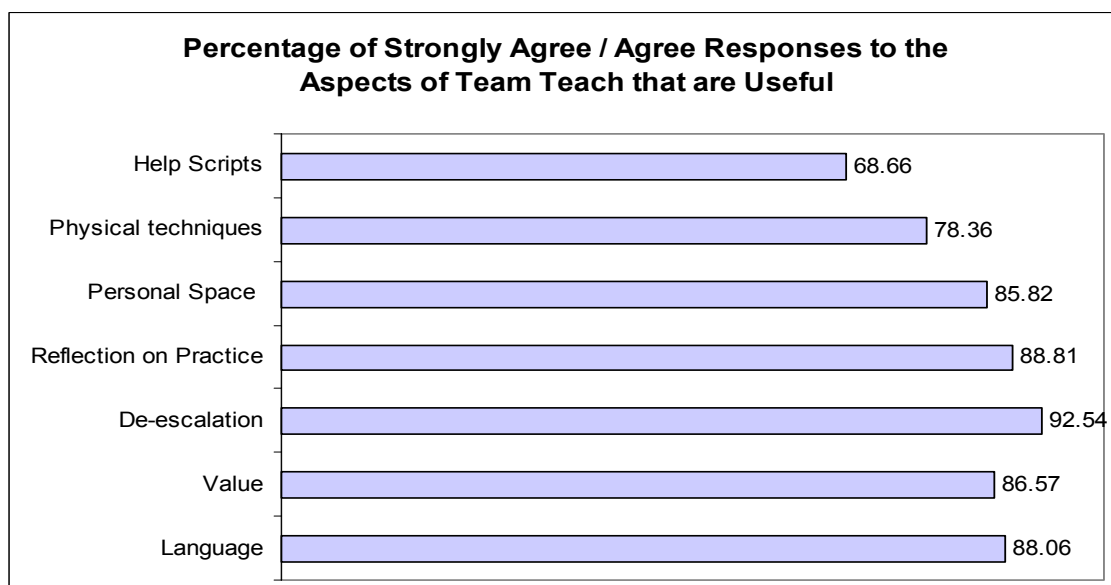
Percentage of Strongly Agree / Agree Responses to the Aspects of Team Teach that are Useful

Help Scripts 68.66

Physical techniques 78.36

Personal Space 85.82

Reflection on Practice 88.81

De-escalation 92.54

Value 86.57

Language 88.06